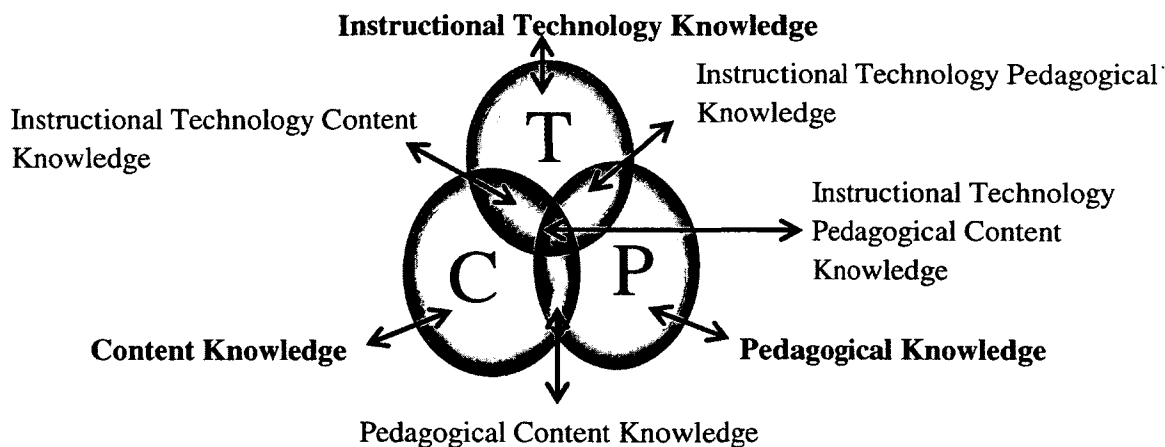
Instructional Technology Knowledge

Instructional Technology Pedagogical Knowledge

Instructional Technology Content Knowledge

T

Instructional Technology Pedagogical Content Knowledge

C

P

Content Knowledge

Pedagogical Knowledge

Pedagogical Content Knowledge